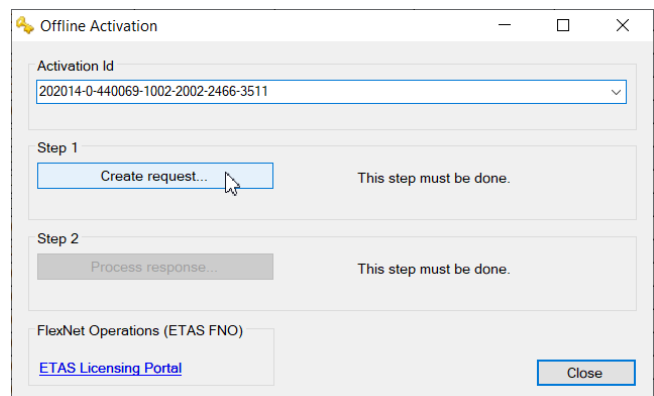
Offline Activation

Activation Id

202014-0-440069-1002-2002-2466-3511

Step 1

Create request...

This step must be done.

Step 2

Process response...

This step must be done.

FlexNet Operations (ETAS FNO)

ETAS Licensing Portal

Close